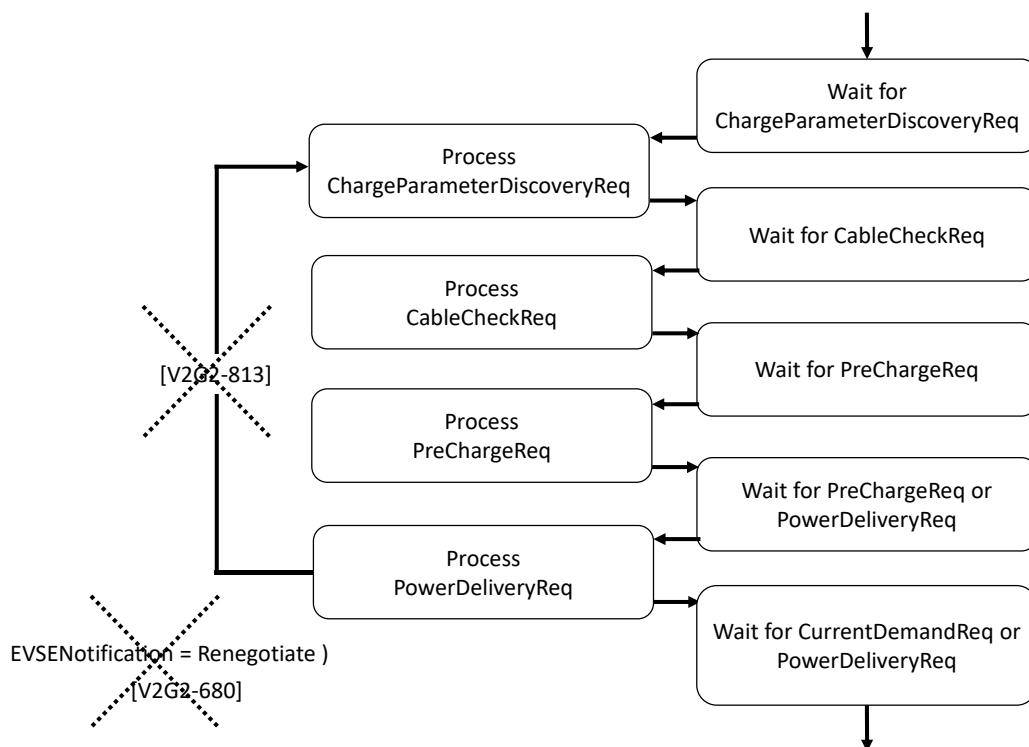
Wait for ChargeParameterDiscoveryReq

Process ChargeParameterDiscoveryReq

Wait for CableCheckReq

Process CableCheckReq

[V2G2-813]

Wait for PreChargeReq

Process PreChargeReq

Wait for PreChargeReq or PowerDeliveryReq

Process PowerDeliveryReq

EVSENotification = Renegotiate )

[V2G2-680]

Wait for CurrentDemandReq or PowerDeliveryReq